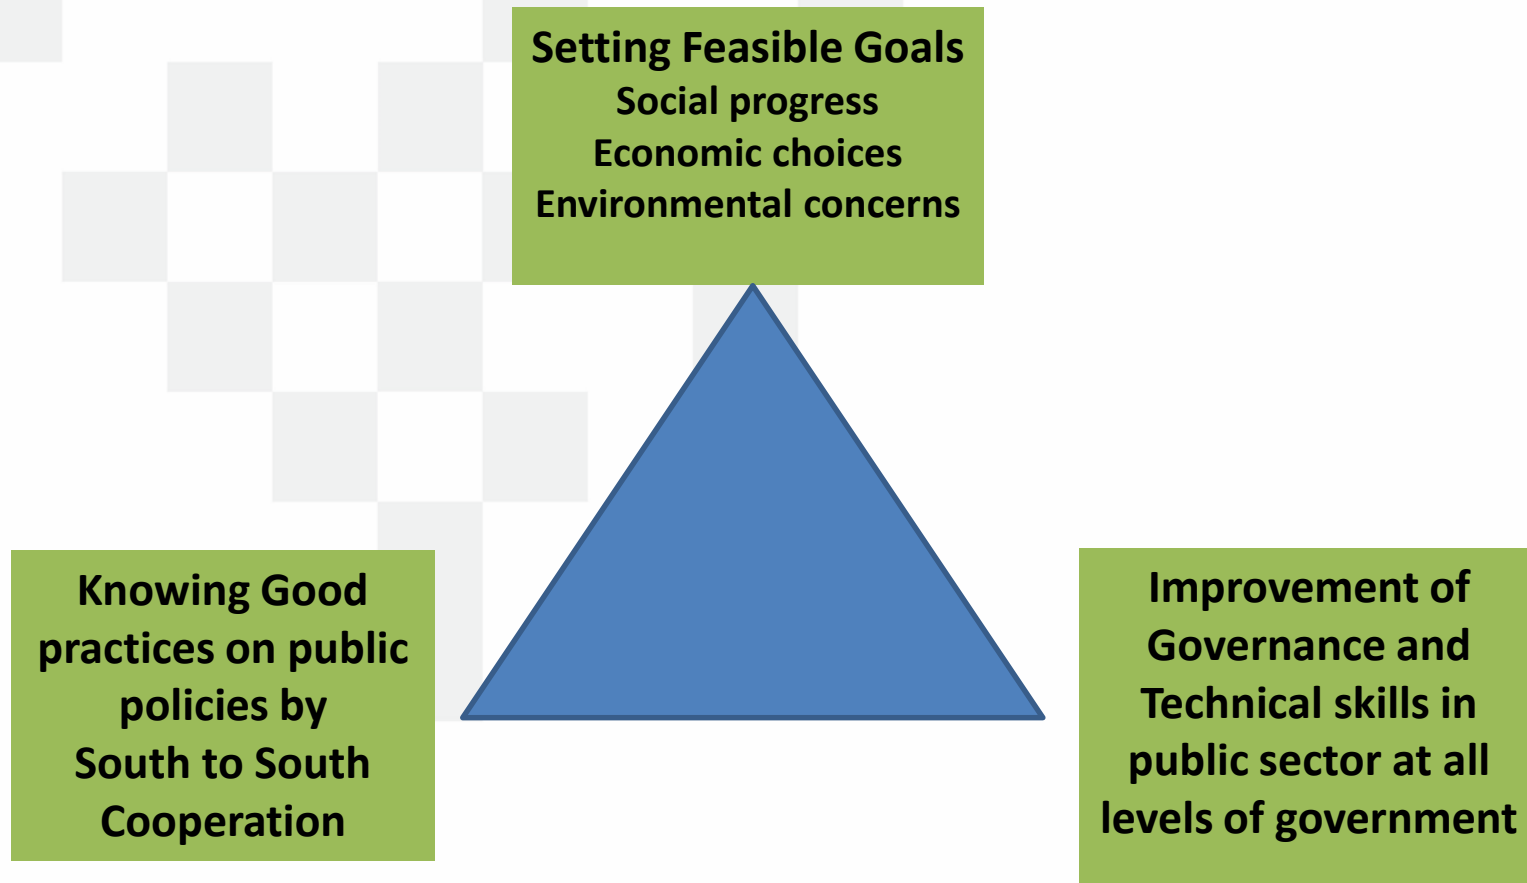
Setting Feasible Goals
Social progress
Economic choices
Environmental concerns

Knowing Good practices on public policies by South to South Cooperation

Improvement of Governance and Technical skills in public sector at all levels of government